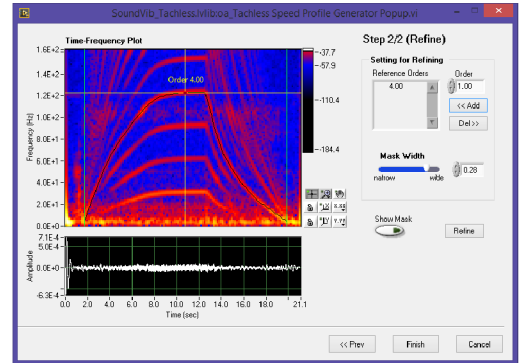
SoundVib_Tachless.lvlib:oa_Tachless Speed Profile Generator Popup.vi

Time-Frequency Plot

Step 2/2 (Refine)

1.6E+2
1.4E+2
1.2E+2
1.0E+2
8.0E+1
6.0E+1
4.0E+1
2.0E+1
0.0E+0

Frequency (Hz)

Order 4.00

-37.7
-57.9
-110.4
-184.4

Setting for Refining

Reference Orders

4.00

Order

1.00

<< Add

Del >>

Mask Width

narrow

wide

0.28

Show Mask

Refine

7.1E-4
5.0E-4
2.0E-4
0.0E+0
-2.0E-4
-6.3E-4

Amplitude

0.0 2.0 4.0 6.0 8.0 10.0 12.0 14.0 16.0 18.0 21.1

Time (sec)

<< Prev

Finish

Cancel